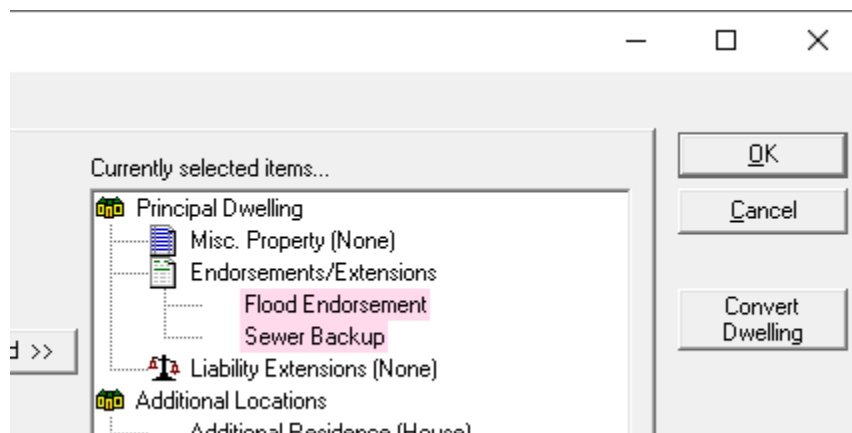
Currently selected items...

Principal Dwelling
Misc. Property (None)
Endorsements/Extensions
Flood Endorsement
Sewer Backup
Liability Extensions (None)
Additional Locations
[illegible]

OK
Cancel
Convert Dwelling

d >>